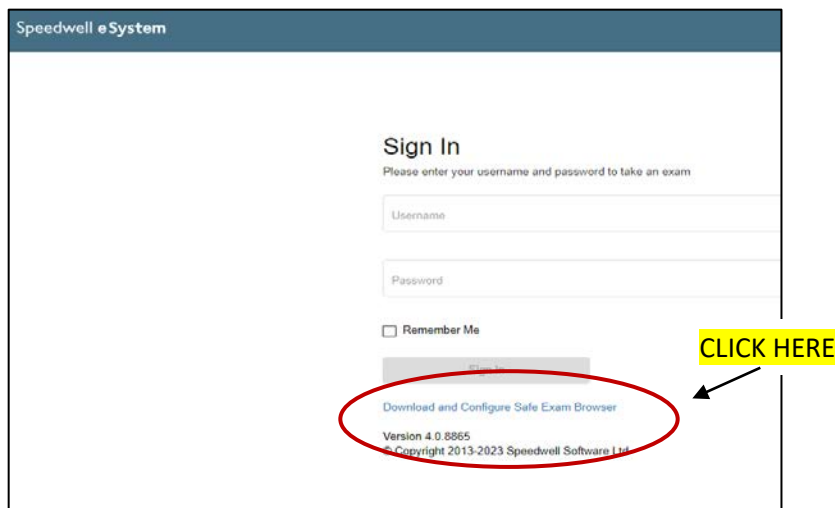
Speedwell eSystem

Sign In
Please enter your username and password to take an exam

Username

Password

Remember Me

Sign In

Download and Configure Safe Exam Browser

Version 4.0.8865
© Copyright 2013-2023 Speedwell Software Ltd

CLICK HERE